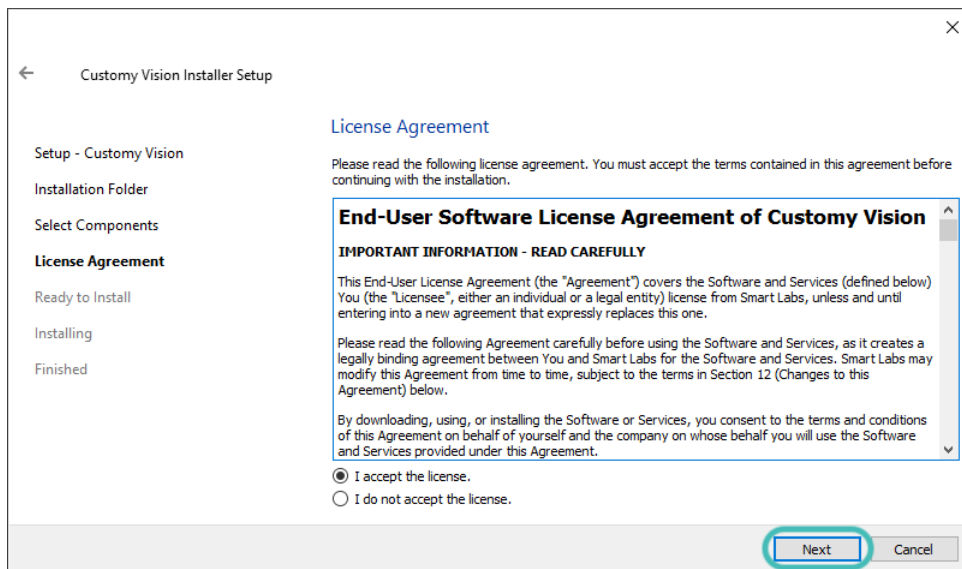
Customy Vision Installer Setup

Setup - Customy Vision

Installation Folder

Select Components

License Agreement

Ready to Install

Installing

Finished

License Agreement

Please read the following license agreement. You must accept the terms contained in this agreement before continuing with the installation.

End-User Software License Agreement of Customy Vision

IMPORTANT INFORMATION - READ CAREFULLY

This End-User License Agreement (the "Agreement") covers the Software and Services (defined below) You (the "Licensee", either an individual or a legal entity) license from Smart Labs, unless and until entering into a new agreement that expressly replaces this one.

Please read the following Agreement carefully before using the Software and Services, as it creates a legally binding agreement between You and Smart Labs for the Software and Services. Smart Labs may modify this Agreement from time to time, subject to the terms in Section 12 (Changes to this Agreement) below.

By downloading, using, or installing the Software or Services, you consent to the terms and conditions of this Agreement on behalf of yourself and the company on whose behalf you will use the Software and Services provided under this Agreement.

I accept the license.

I do not accept the license.

Next

Cancel